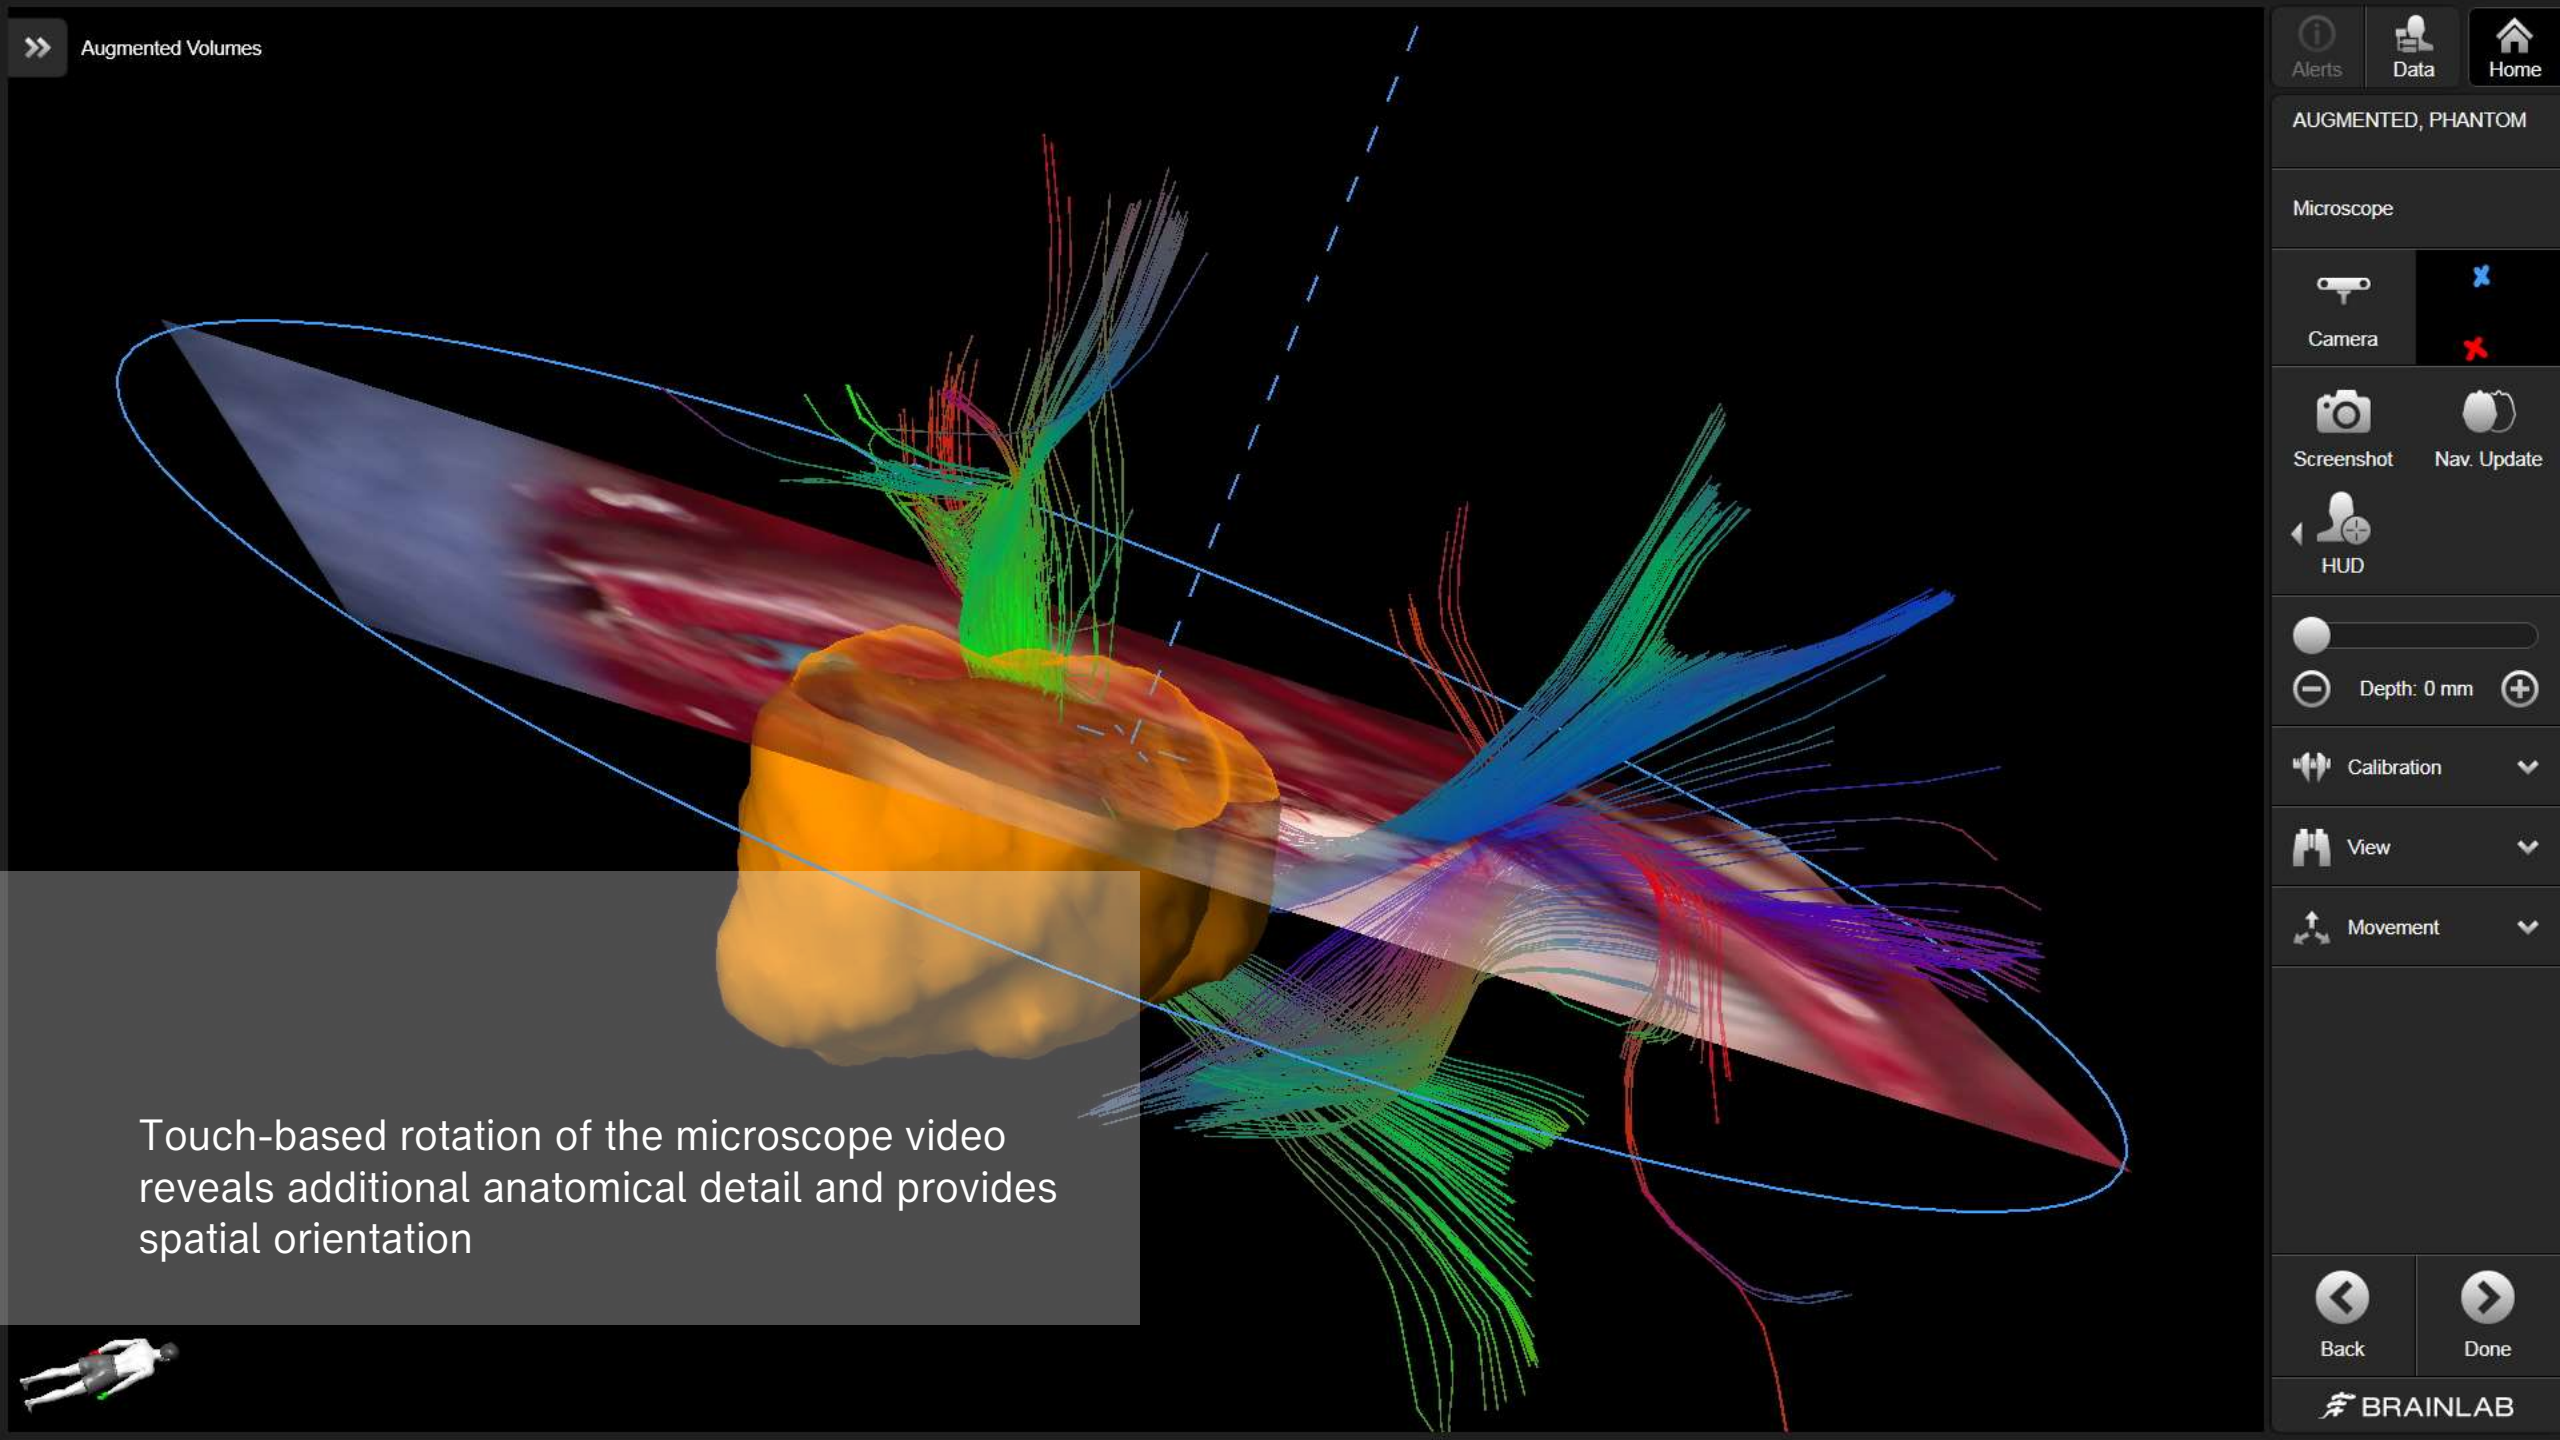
Augmented Volumes

Alerts
Data
Home

AUGMENTED, PHANTOM

Microscope

Camera

Screenshot
Nav. Update

HUD

Depth: 0 mm

Calibration

View

Movement

Back
Done

BRAINLAB

Touch-based rotation of the microscope video reveals additional anatomical detail and provides spatial orientation